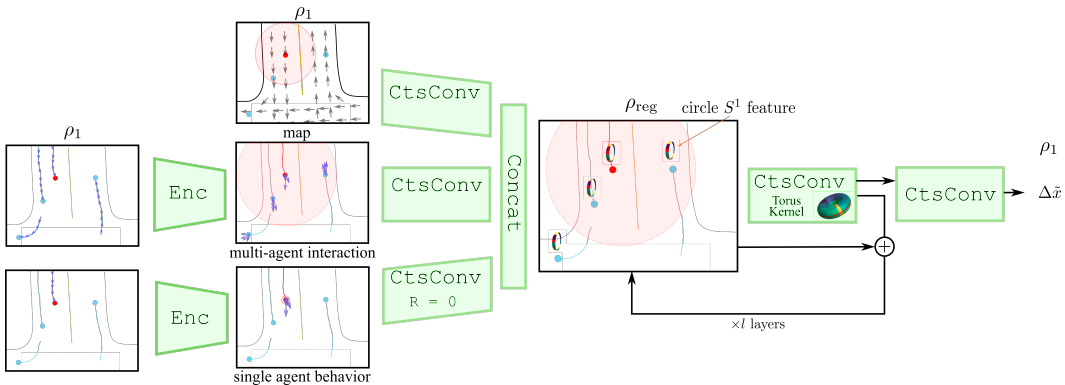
$\rho_1$

$\rho_1$

Enc

Enc

map

multi-agent interaction

single agent behavior

CtsConv

CtsConv

CtsConv

R = 0

Concat

$\rho_{\text{reg}}$

circle $S^1$ feature

CtsConv

Torus Kernel

CtsConv

$\rho_1$

$\Delta\tilde{x}$

$\times l$ layers